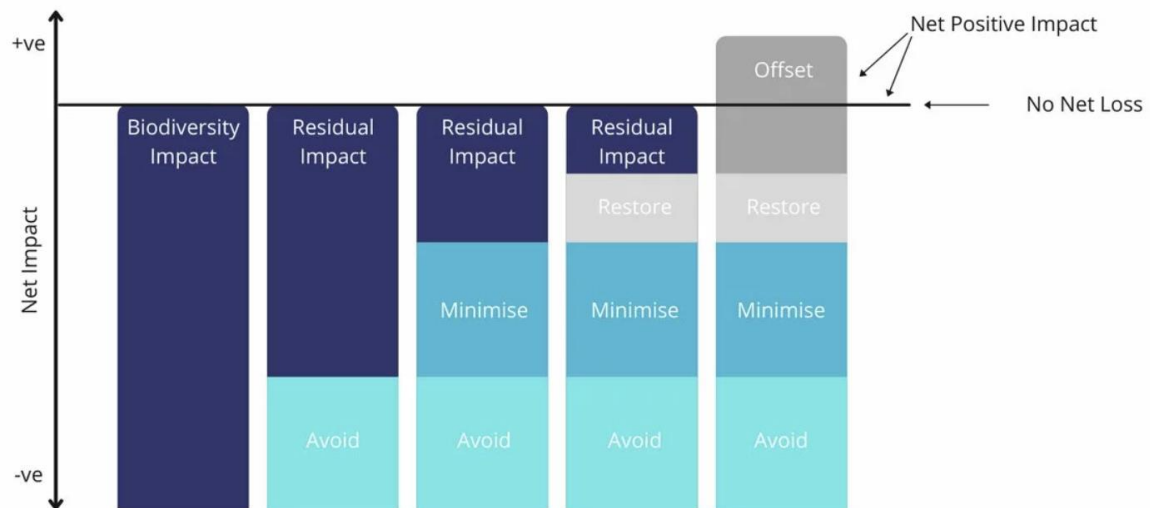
+ve

Net Impact

-ve

Net Positive Impact

No Net Loss

Biodiversity Impact

Residual Impact

Avoid

Residual Impact

Minimise

Avoid

Residual Impact

Restore

Minimise

Avoid

Offset

Restore

Minimise

Avoid